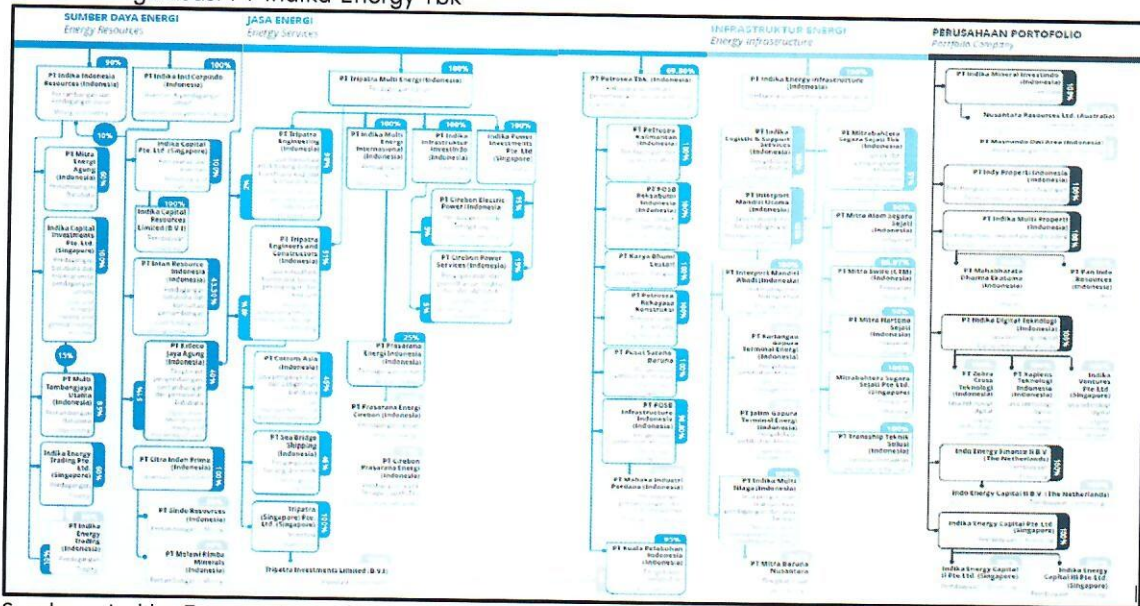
SUMBER DAYA ENERGI
Energy Resources

JASA ENERGI
Energy Services

INFRASTRUKTUR ENERGI
Energy Infrastructure

PERUSAHAAN PORTOFOLIO
Portfolio Company

90%
PT Indika Indonesia Resources (Indonesia)

100%
PT Indika Inti Corpindo (Indonesia)

10%

PT Mitra Energi Agung (Indonesia)

Indika Capital Pte. Ltd. (Singapore)

100%
Indika Capital Resources Limited (B.V.I)

Indika Capital Investments Pte. Ltd. (Singapore)

PT Intan Resource Indonesia (Indonesia)

PT Kideco Jaya Agung (Indonesia)

15%

PT Multi Tambangjaya Utama (Indonesia)

Indika Energy Trading Pte. Ltd. (Singapore)

PT Ultra Indah Prima (Indonesia)

PT Indika Energy Trading (Indonesia)

PT Sindo Resources (Indonesia)

PT Melawi Rimba Minerals

100%
PT Tripatra Multi Energi (Indonesia)

PT Tripatra Engineering (Indonesia)

100%
PT Indika Multi Energi Internasional (Indonesia)

100%
PT Indika Infrastructure Investindo (Indonesia)

100%
Indika Power Investments Pte. Ltd. (Singapore)

PT Tripatra Engineers and Constructors (Indonesia)

PT Cirebon Electric Power (Indonesia)

PT Cirebon Power Services (Indonesia)

25%
PT Prasarana Energi Indonesia (Indonesia)

PT Cotrans Asia (Indonesia)

PT Prasarana Energi Cirebon (Indonesia)

PT Sea Bridge Shipping (Indonesia)

PT Cirebon Prasarana Energi (Indonesia)

Tripatra (Singapore) Pte. Ltd. (Singapore)

Tripatra Investments Limited (B.V.I)

69.80%
PT Petrosea Tbk. (Indonesia)

PT Petrosea Kalimantan (Indonesia)

PT POSB Reksabumi Indonesia (Indonesia)

PT Karya Bhumi Lestari

PT Petrosea Rekayasa Konstruksi

PT Pelsart Suteko Baruno

PT POSB Infrastructure Indonesia (Indonesia)

PT Mahaka Industri Perdana (Indonesia)

PT Kuala Pelabuhan Indonesia (Indonesia)

PT Indika Energy Infrastructure (Indonesia)

PT Indika Logistic & Support Services (Indonesia)

PT Mitrabahtera Segara Sejati Tbk (Indonesia)

PT Interport Mandiri Utama (Indonesia)

PT Mitra Alam Segara Sejati (Indonesia)

PT Interport Mandiri Abadi (Indonesia)

PT Mitra Swire (CTM) (Indonesia)

PT Kariangau Gapura Terminal Energi (Indonesia)

PT Mitra Hartono Sejati (Indonesia)

Mitrabahtera Segara Sejati Pte. Ltd. (Singapore)

PT Jatim Gapura Terminal Energi (Indonesia)

PT Transhiip Teknik Solusi (Indonesia)

PT Indika Multi Niaga (Indonesia)

PT Mitra Baruna Nusantara

PT Indika Mineral Investindo (Indonesia)

Nusantara Resources Ltd. (Australia)

PT Masmindo Dwi Area (Indonesia)

PT Indy Properti Indonesia (Indonesia)

PT Indika Multi Properti (Indonesia)

PT Mahasthabara Dhumia Ekatama (Indonesia)

PT Pan Indo Resources (Indonesia)

PT Indika Digital Teknologi (Indonesia)

PT Zebra Cross Teknologi (Indonesia)

PT Xapiens Teknologi Indonesia (Indonesia)

Indika Ventures Pte Ltd (Singapore)

Indo Energy Finance II B.V (The Netherlands)

Indo Energy Capital II B.V (The Netherlands)

Indika Energy Capital Pte Ltd (Singapore)

Indika Energy Capital II Pte Ltd (Singapore)

Indika Energy Capital III Pte Ltd (Singapore)